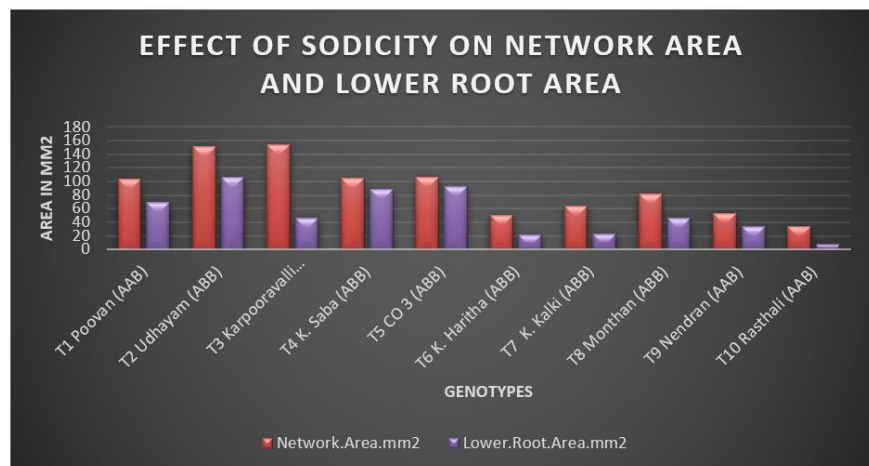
EFFECT OF SODICITY ON NETWORK AREA AND LOWER ROOT AREA

AREA IN MM2

180
160
140
120
100
80
60
40
20
0

T1 Poovan (AAB)
T2 Udhayam (ABB)
T3 Karpooravalli...
T4 K. Saba (ABB)
T5 CO 3 (ABB)
T6 K. Haritha (ABB)
T7 K. Kalki (ABB)
T8 Monthan (ABB)
T9 Nendran (AAB)
T10 Rasthali (AAB)

GENOTYPES

Network.Area.mm2
Lower.Root.Area.mm2